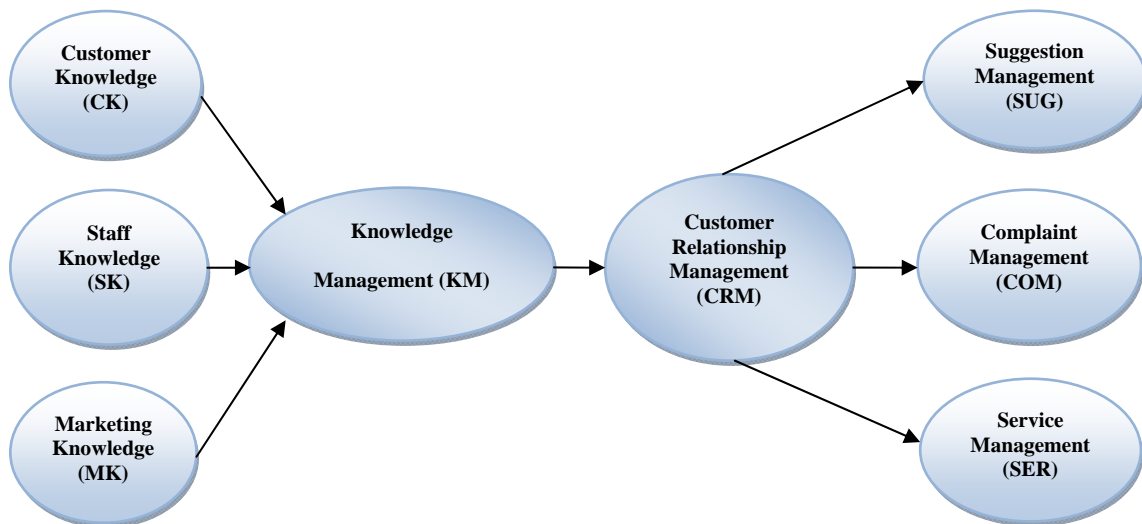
Customer Knowledge (CK)

Staff Knowledge (SK)

Marketing Knowledge (MK)

Knowledge

Management (KM)

Customer Relationship Management (CRM)

Suggestion Management (SUG)

Complaint Management (COM)

Service Management (SER)